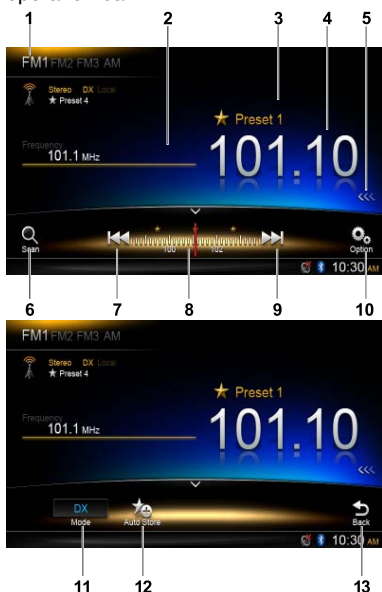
1 2 3 4 5

FM1 FM2 FM3 AM

Stereo DX Local
★ Preset 4

★ Preset 1

Frequency
101.1 MHz

101.10

Scan

100 102

Option

10:30 AM

6 7 8 9 10

FM1 FM2 FM3 AM

Stereo DX Local
★ Preset 4

★ Preset 1

Frequency
101.1 MHz

101.10

DX
Mode

Auto Store

Back

10:30 AM

11 12 13